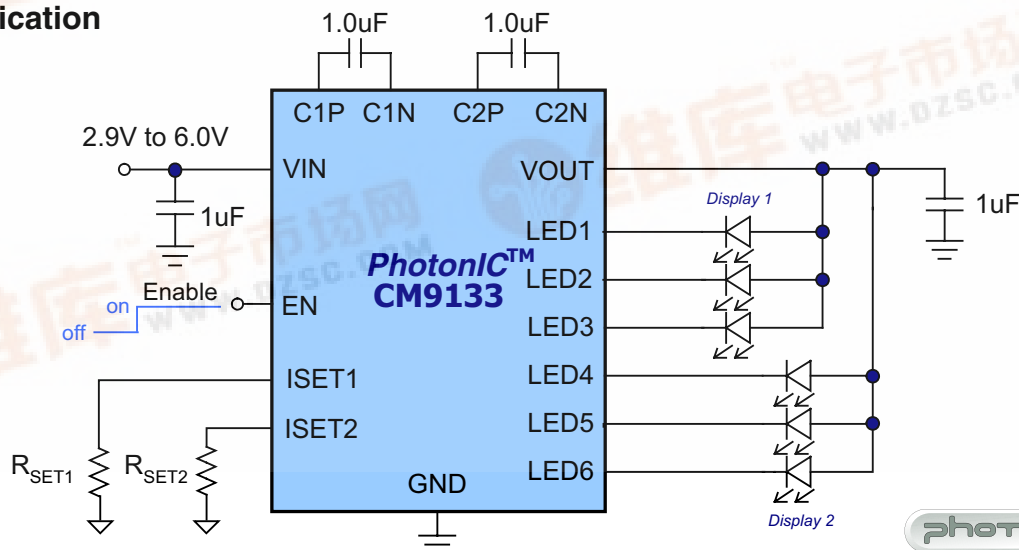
ication

1.0uF 1.0uF

C1P C1N C2P C2N

2.9V to 6.0V

VIN

1uF

on Enable
off

EN

ISET1

ISET2

$R_{SET1}$ $R_{SET2}$

PhotonIC™
CM9133

GND

VOUT

LED1
LED2
LED3
LED4
LED5
LED6

Display 1

Display 2

1uF

www.dzsc.com

phot